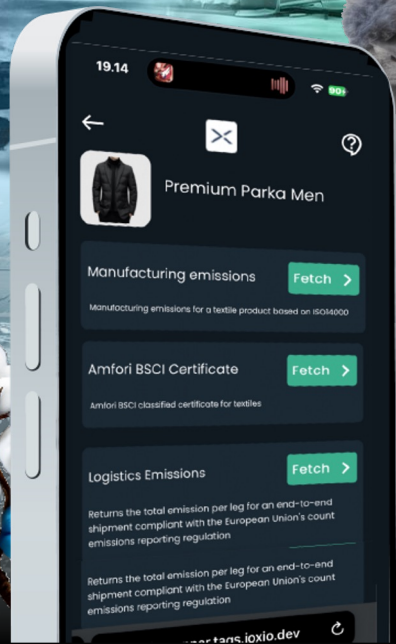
19.14

90+

Premium Parka Men

Manufacturing emissions

Fetch

Manufacturing emissions for a textile product based on ISO14000

Amfori BSCI Certificate

Fetch

Amfori BSCI classified certificate for textiles

Logistics Emissions

Fetch

Returns the total emission per leg for an end-to-end shipment compliant with the European Union's count emissions reporting regulation

Returns the total emission per leg for an end-to-end shipment compliant with the European Union's count emissions reporting regulation

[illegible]tags.ioxio.dev